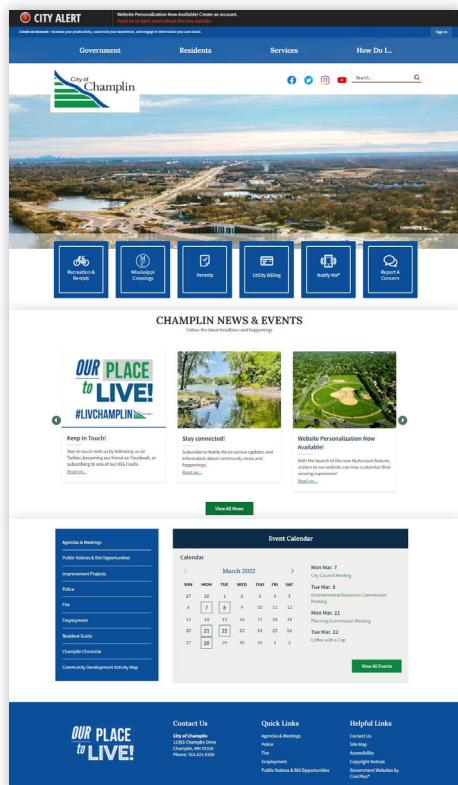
CITY ALERT

Website Personalization Now Available! Create an account.
Read on to learn more about the new website.

Create an Account - Increase your productivity, customize your experience, and engage in information you care about.

Sign In

Government
Residents
Services
How Do I...

City of Champlin

Search...

Recreation & Rentals
Mississippi Crossings
Permits
Utility Billing
Notify Me®
Report A Concern

CHAMPLIN NEWS & EVENTS
Follow the latest headlines and happenings

OUR PLACE to LIVE!
#LIVCHAMPLIN

Keep In Touch!
Stay in touch with us by following us on Twitter, becoming our friend on Facebook, or subscribing to one of our RSS Feeds.
Read on...

Stay connected!
Subscribe to Notify Me to receive updates and information about community news and happenings.
Read on...

Website Personalization Now Available!
With the launch of the new MyAccount feature, visitors to our website can now customize their viewing experience!
Read on...

View All News

Agendas & Meetings
Public Notices & Bid Opportunities
Improvement Projects
Police
Fire
Employment
Resident Guide
Champlin Chronicle
Community Development Activity Map

Event Calendar

Calendar

March 2022

| SUN | MON | TUE | WED | THU | FRI | SAT |
|---|---|---|---|---|---|---|
| 27 | 28 | 1 | 2 | 3 | 4 | 5 |
| 6 | 7 | 8 | 9 | 10 | 11 | 12 |
| 13 | 14 | 15 | 16 | 17 | 18 | 19 |
| 20 | 21 | 22 | 23 | 24 | 25 | 26 |
| 27 | 28 | 29 | 30 | 31 | 1 | 2 |

Mon Mar. 7
City Council Meeting

Tue Mar. 8
Environmental Resources Commission Meeting

Mon Mar. 21
Planning Commission Meeting

Tue Mar. 22
Coffee with a Cop

View All Events

OUR PLACE to LIVE!

Contact Us
City of Champlin
11955 Champlin Drive
Champlin, MN 55316
Phone: 763-421-8100

Quick Links
Agendas & Meetings
Police
Fire
Employment
Public Notices & Bid Opportunities

Helpful Links
Contact Us
Site Map
Accessibility
Copyright Notices
Government Websites by CivicPlus®